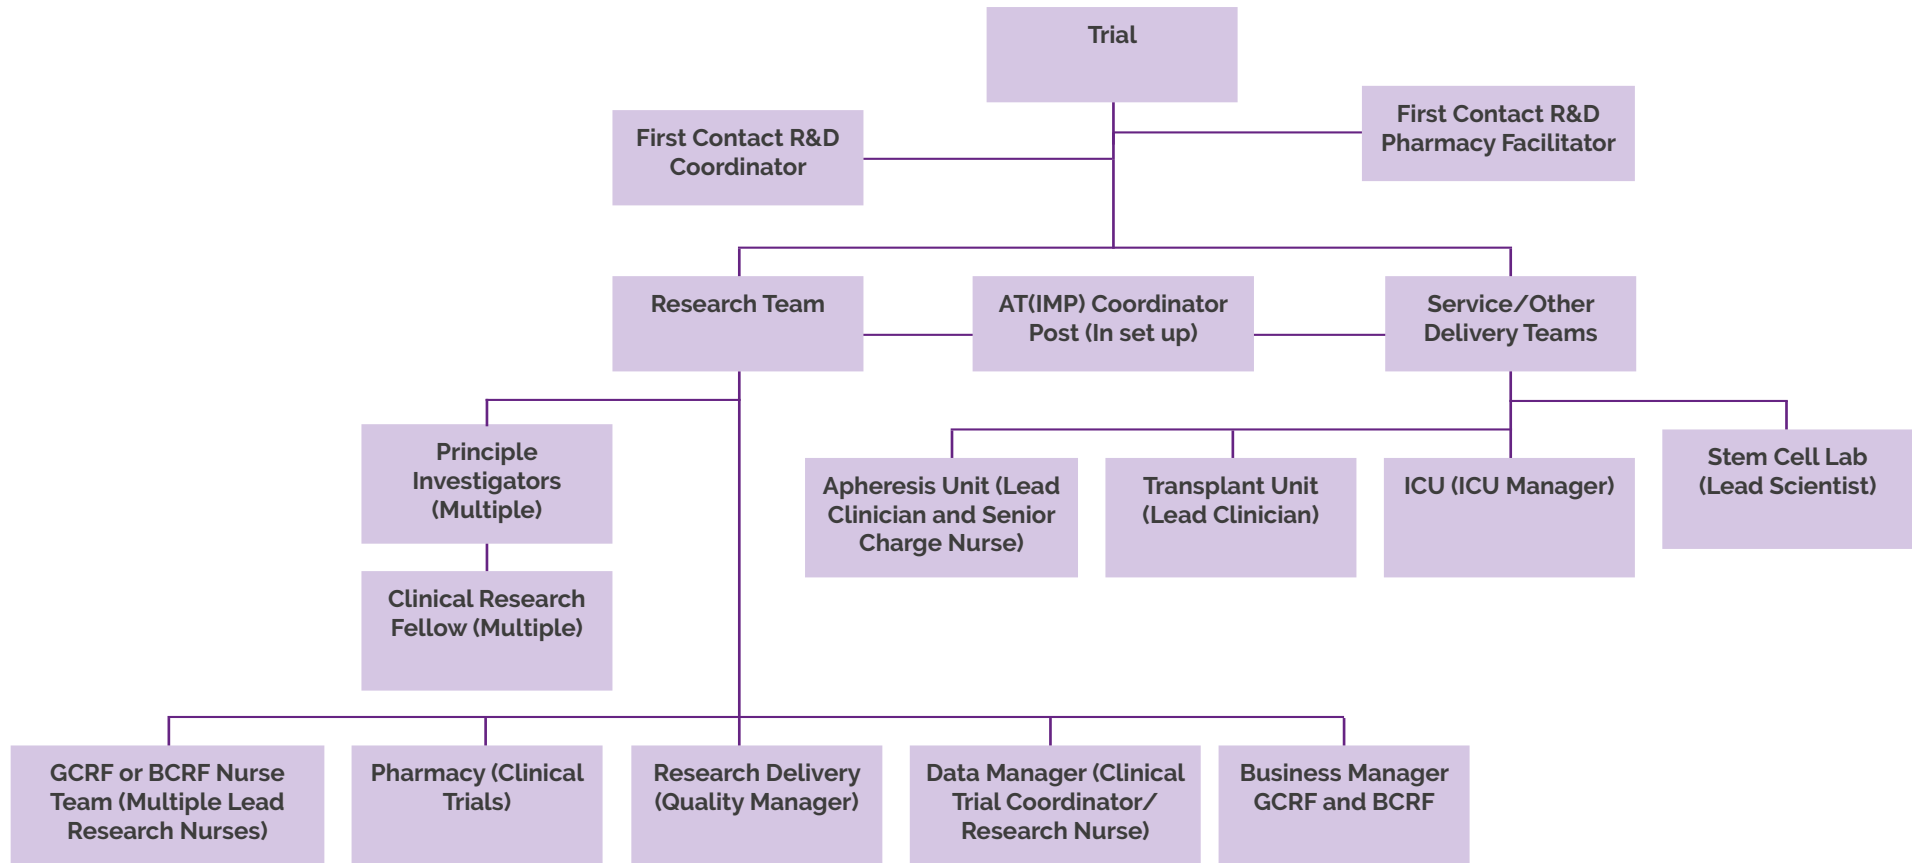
Trial

First Contact R&D Coordinator

First Contact R&D Pharmacy Facilitator

Research Team

AT(IMP) Coordinator Post (In set up)

Service/Other Delivery Teams

Principle Investigators (Multiple)

Clinical Research Fellow (Multiple)

Apheresis Unit (Lead Clinician and Senior Charge Nurse)

Transplant Unit (Lead Clinician)

ICU (ICU Manager)

Stem Cell Lab (Lead Scientist)

GCRF or BCRF Nurse Team (Multiple Lead Research Nurses)

Pharmacy (Clinical Trials)

Research Delivery (Quality Manager)

Data Manager (Clinical Trial Coordinator/ Research Nurse)

Business Manager GCRF and BCRF